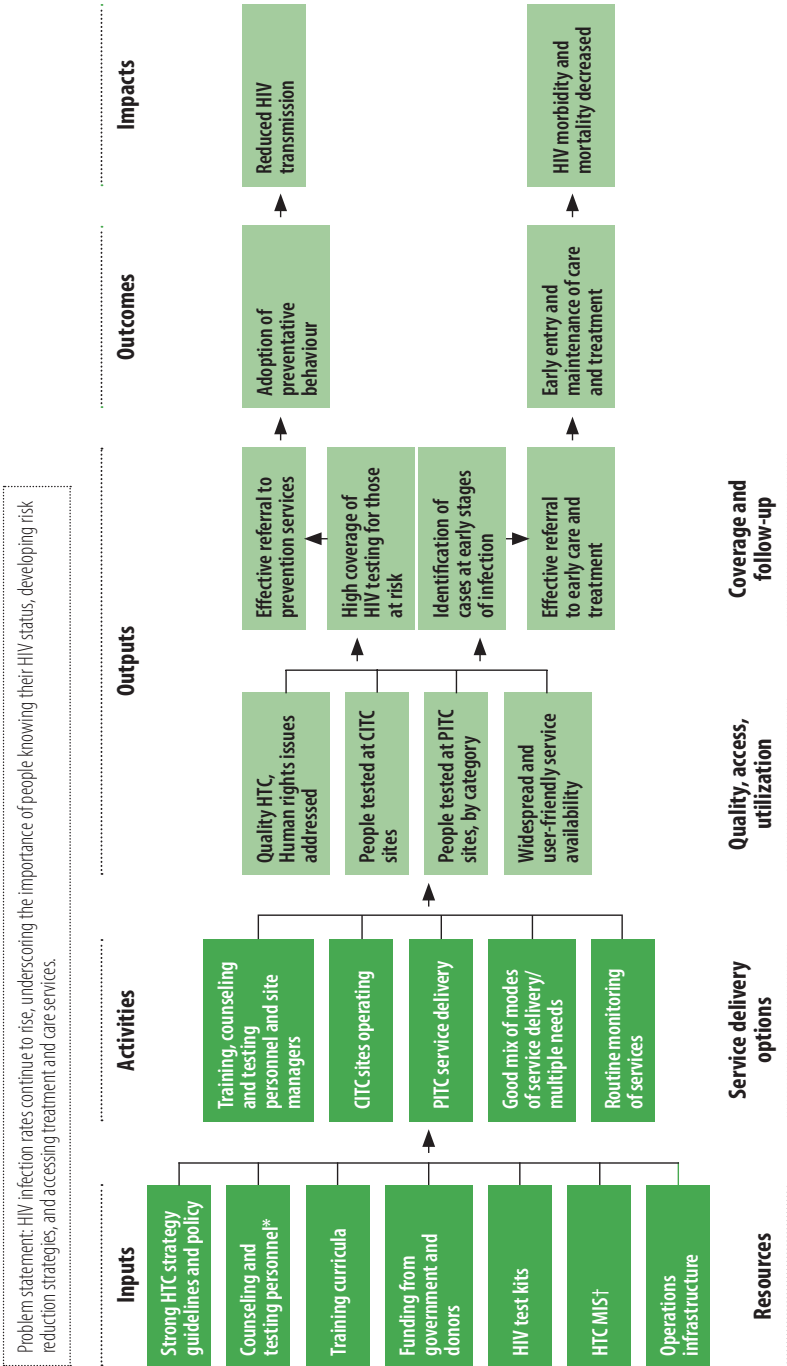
Problem statement: HIV infection rates continue to rise, underscoring the importance of people knowing their HIV status, developing risk reduction strategies, and accessing treatment and care services.

Inputs

Strong HTC strategy guidelines and policy

Counseling and testing personnel*

Training curricula

Funding from government and donors

HIV test kits

HTC MIS†

Operations infrastructure

Resources

Activities

Training, counseling and testing personnel and site managers

CITC sites operating

PITC service delivery

Good mix of modes of service delivery/ multiple needs

Routine monitoring of services

Service delivery options

Outputs

Quality HTC, Human rights issues addressed

People tested at CITC sites

People tested at PITC sites, by category

Widespread and user-friendly service availability

Quality, access, utilization

Effective referral to prevention services

High coverage of HIV testing for those at risk

Identification of cases at early stages of infection

Effective referral to early care and treatment

Coverage and follow-up

Outcomes

Adoption of preventative behaviour

Early entry and maintenance of care and treatment

Impacts

Reduced HIV transmission

HIV morbidity and mortality decreased